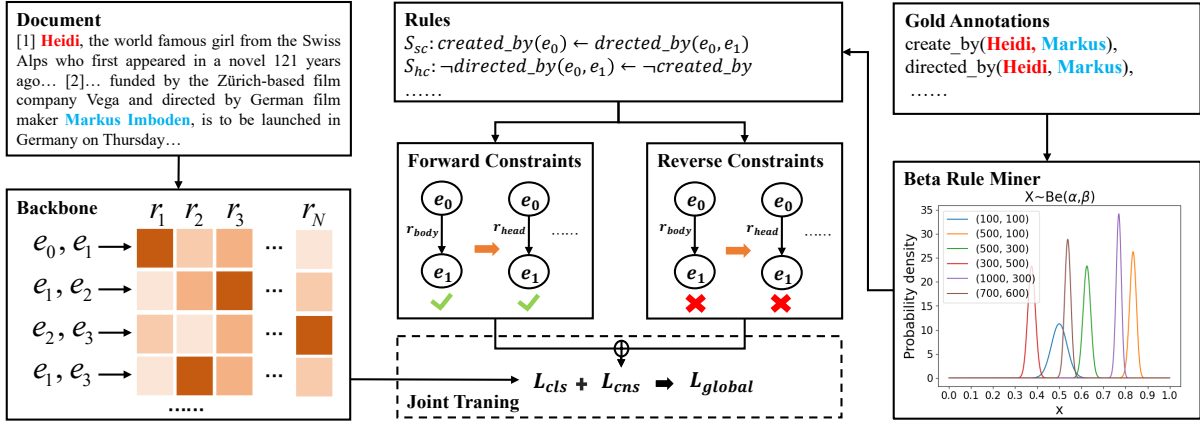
Document
[1] Heidi, the world famous girl from the Swiss Alps who first appeared in a novel 121 years ago… [2]… funded by the Zürich-based film company Vega and directed by German film maker Markus Imboden, is to be launched in Germany on Thursday…

Backbone
$r_1$ $r_2$ $r_3$ … $r_N$
$e_0, e_1$
$e_1, e_2$
$e_2, e_3$
$e_1, e_3$
……

Rules
$S_{sc}: created\_by(e_0) \leftarrow drected\_by(e_0, e_1)$
$S_{hc}: \neg directed\_by(e_0, e_1) \leftarrow \neg created\_by$
……

Forward Constraints
$e_0$ $r_{body}$ $e_1$ $e_0$ $r_{head}$ $e_1$ ……

Reverse Constraints
$e_0$ $r_{body}$ $e_1$ $e_0$ $r_{head}$ $e_1$ ……

$\oplus$

$L_{cls}$ + $L_{cns}$ ➡ $L_{global}$
Joint Traning

Gold Annotations
create_by(Heidi, Markus),
directed_by(Heidi, Markus),
……

Beta Rule Miner
X~Be($\alpha, \beta$)
35
30
25
20
15
10
5
0
Probability density
(100, 100)
(500, 100)
(500, 300)
(300, 500)
(1000, 300)
(700, 600)
0.0 0.1 0.2 0.3 0.4 0.5 0.6 0.7 0.8 0.9 1.0
X